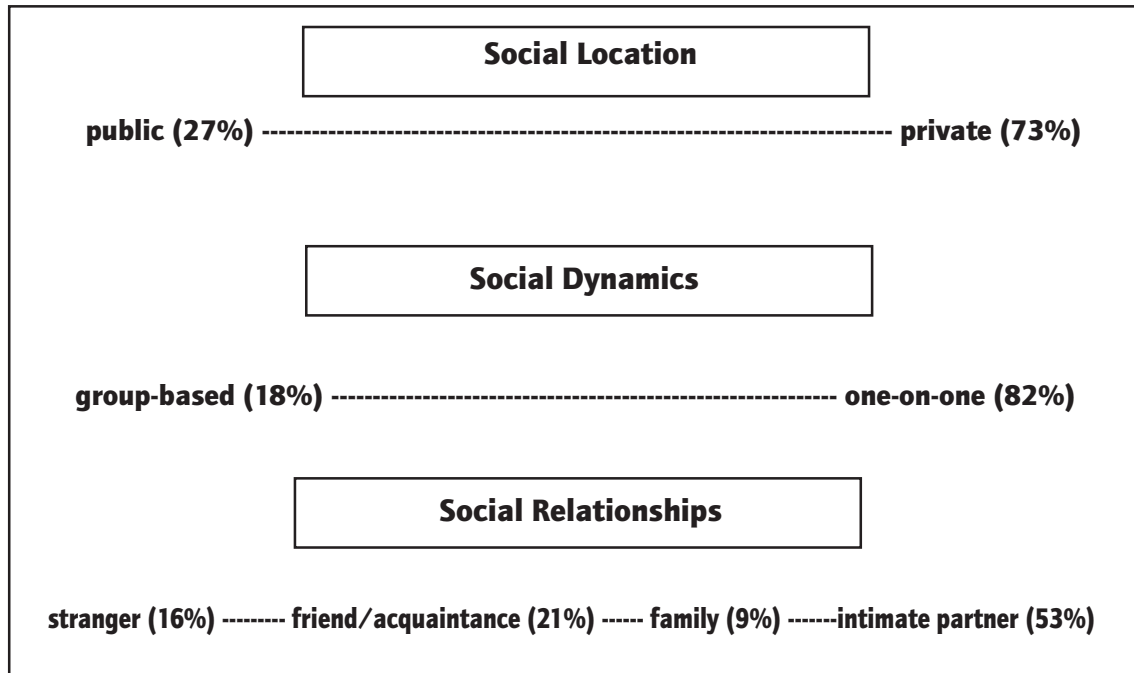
Social Location

public (27%) ------------------------------------------------------------------------------ private (73%)

Social Dynamics

group-based (18%) ------------------------------------------------------------------ one-on-one (82%)

Social Relationships

stranger (16%) --------- friend/acquaintance (21%) ------ family (9%) -------intimate partner (53%)